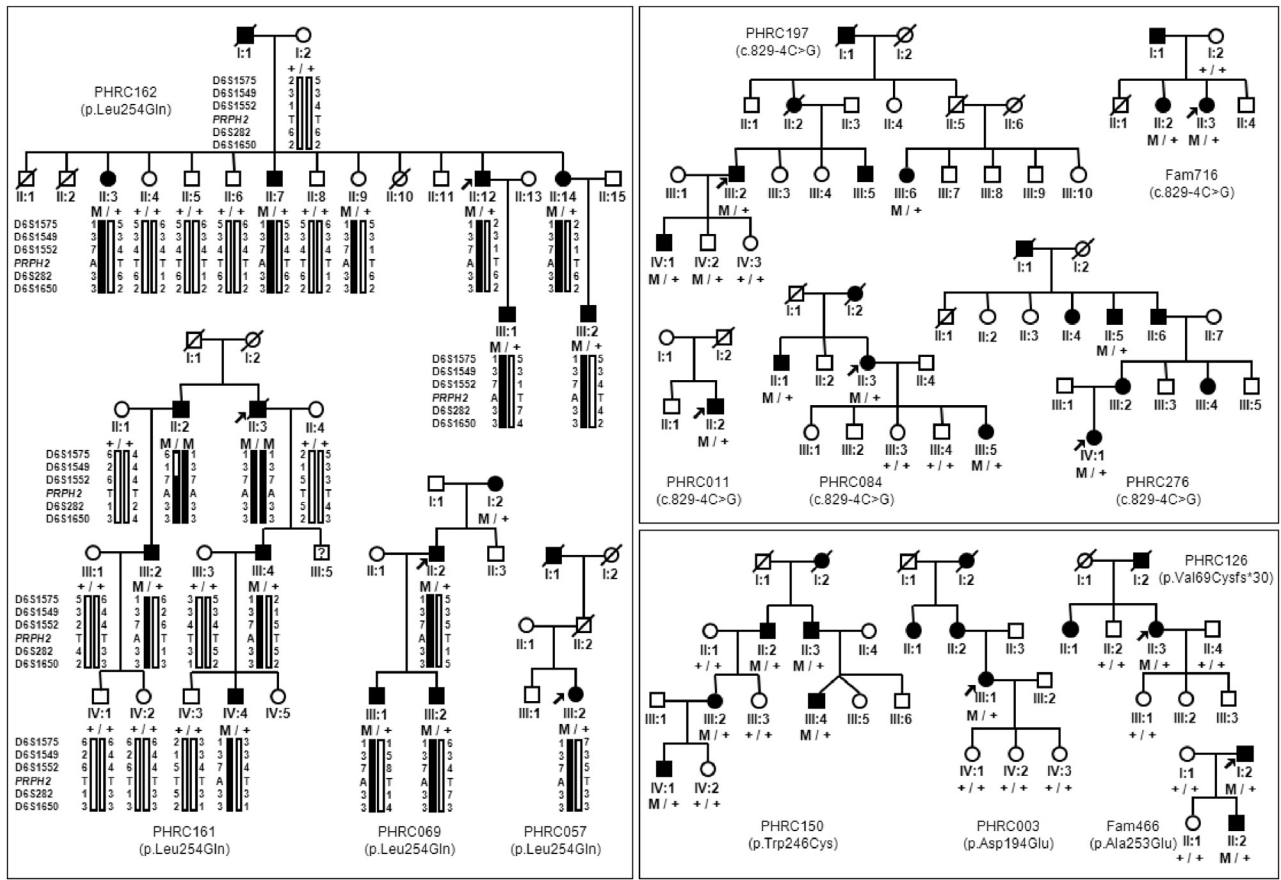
PHRC162
(p.Leu254Gln)

I:1 I:2
+ / +
D6S1575 2 5
D6S1549 3 3
D6S1552 1 4
PRPH2 T T
D6S282 6 6
D6S1650 2 2

II:1 II:2 II:3 II:4 II:5 II:6 II:7 II:8 II:9 II:10 II:11 II:12 II:13 II:14 II:15
M / + + / + + / + + / + M / + + / + M / + M / +

D6S1575
D6S1549
D6S1552
PRPH2
D6S282
D6S1650

III:1 III:2
M / + M / +
D6S1575
D6S1549
D6S1552
PRPH2
D6S282
D6S1650

I:1 I:2
II:1 II:2 II:3 II:4
+ / + M / M M / + + / +
D6S1575
D6S1549
D6S1552
PRPH2
D6S282
D6S1650

III:1 III:2 III:3 III:4 III:5
+ / + M / + + / + M / +
?
D6S1575
D6S1549
D6S1552
PRPH2
D6S282
D6S1650

IV:1 IV:2 IV:3 IV:4 IV:5
+ / + + / + + / + M / +
D6S1575
D6S1549
D6S1552
PRPH2
D6S282
D6S1650

PHRC161
(p.Leu254Gln)

I:1 I:2
M / +
II:1 II:2 II:3
M / +
III:1 III:2
M / + M / +

PHRC069
(p.Leu254Gln)

I:1 I:2
II:1 II:2
III:1 III:2
M / +

PHRC057
(p.Leu254Gln)

PHRC197
(c.829-4C>G)
I:1 I:2
II:1 II:2 II:3 II:4 II:5 II:6
III:1 III:2 III:3 III:4 III:5 III:6 III:7 III:8 III:9 III:10
M / + M / +
IV:1 IV:2 IV:3
M / + M / + + / +

I:1 I:2
+ / +
II:1 II:2 II:3 II:4
M / + M / +
Fam716
(c.829-4C>G)

I:1 I:2
II:1 II:2
M / +
PHRC011
(c.829-4C>G)

I:1 I:2
II:1 II:2 II:3 II:4
M / + M / +
III:1 III:2 III:3 III:4 III:5
+ / + + / + M / +
PHRC084
(c.829-4C>G)

I:1 I:2
II:1 II:2 II:3 II:4 II:5 II:6 II:7
M / +
III:1 III:2 III:3 III:4 III:5
IV:1
M / +
PHRC276
(c.829-4C>G)

I:1 I:2
II:1 II:2 II:3 II:4
+ / + M / +
III:1 III:2 III:3 III:4 III:5 III:6
M / + + / + M / +
IV:1 IV:2
M / + + / +
PHRC150
(p.Trp246Cys)

I:1 I:2
II:1 II:2 II:3
III:1 III:2
M / +
IV:1 IV:2 IV:3
+ / + + / + + / +
PHRC003
(p.Asp194Glu)

PHRC126
(p.Val69Cysfs*30)
I:1 I:2
II:1 II:2 II:3 II:4
+ / + M / + + / +
III:1 III:2 III:3
+ / +

I:1 I:2
+ / + M / +
II:1 II:2
+ / + M / +
Fam466
(p.Ala253Glu)